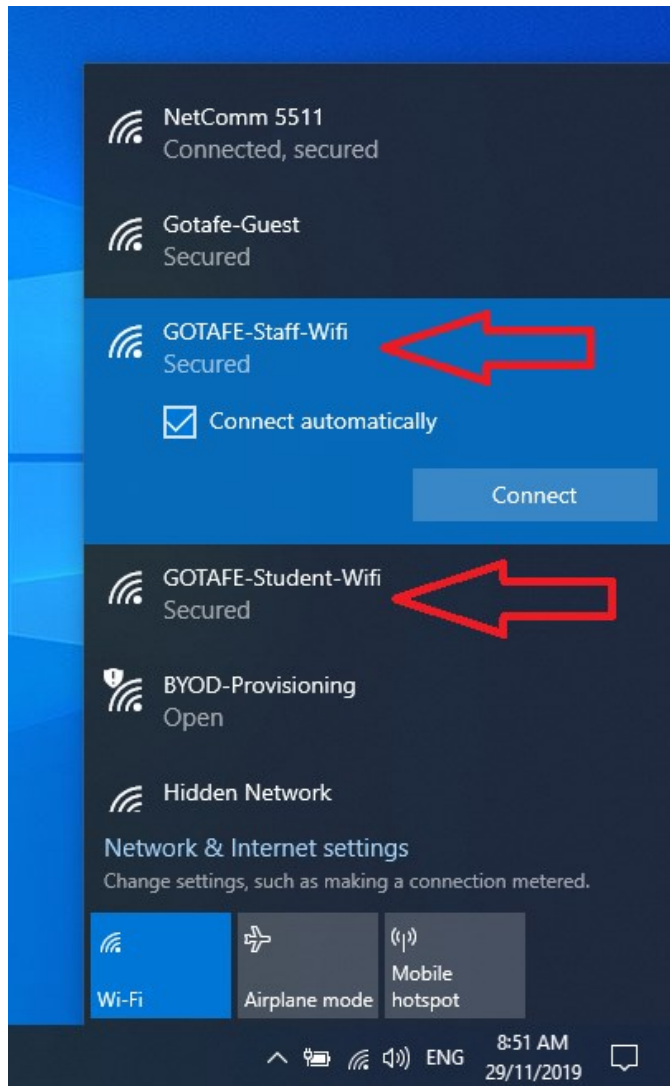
NetComm 5511
Connected, secured

Gotafe-Guest
Secured

GOTAFE-Staff-Wifi
Secured

Connect automatically

Connect

GOTAFE-Student-Wifi
Secured

BYOD-Provisioning
Open

Hidden Network

Network & Internet settings
Change settings, such as making a connection metered.

Wi-Fi

Airplane mode

Mobile hotspot

ENG

8:51 AM
29/11/2019